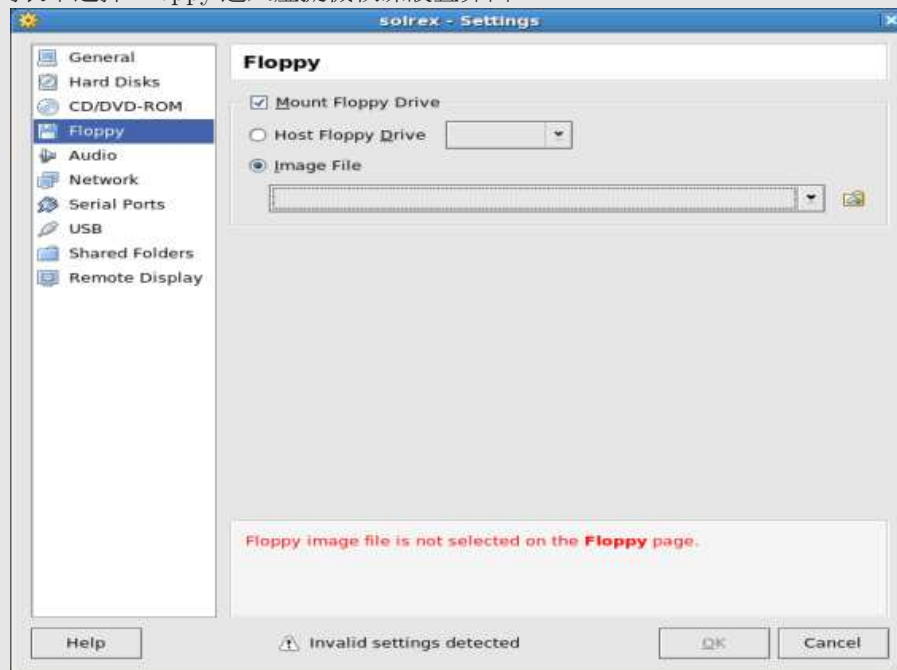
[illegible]

solrex - Settings

General
Hard Disks
CD/DVD-ROM
Floppy
Audio
Network
Serial Ports
USB
Shared Folders
Remote Display

Floppy

Mount Floppy Drive

Host Floppy Drive

Image File

Floppy image file is not selected on the **Floppy** page.

Help

Invalid settings detected

OK

Cancel